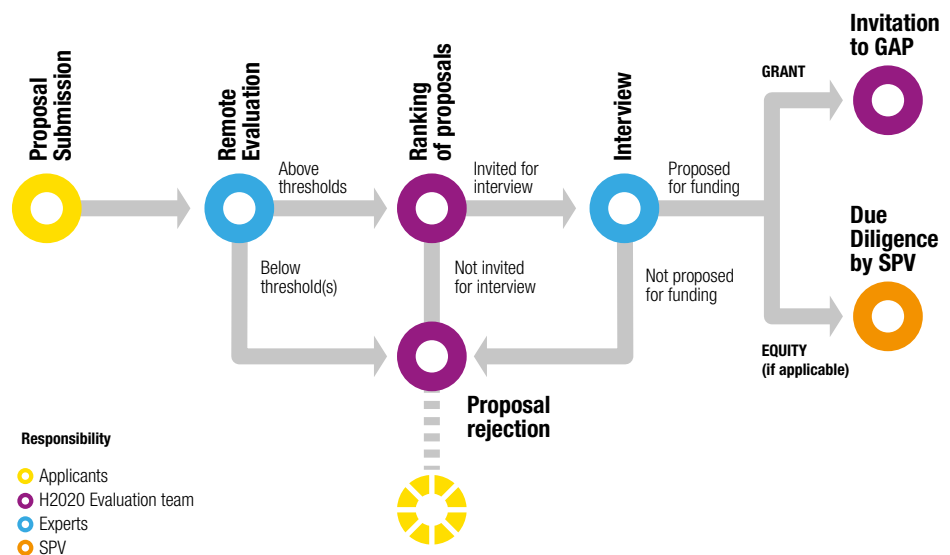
Proposal Submission

Remote Evaluation

Above thresholds

Below threshold(s)

Ranking of proposals

Invited for interview

Not invited for interview

Interview

Proposed for funding

Not proposed for funding

GRANT

Invitation to GAP

Due Diligence by SPV

EQUITY (if applicable)

Proposal rejection

Responsibility

Applicants

H2020 Evaluation team

Experts

SPV